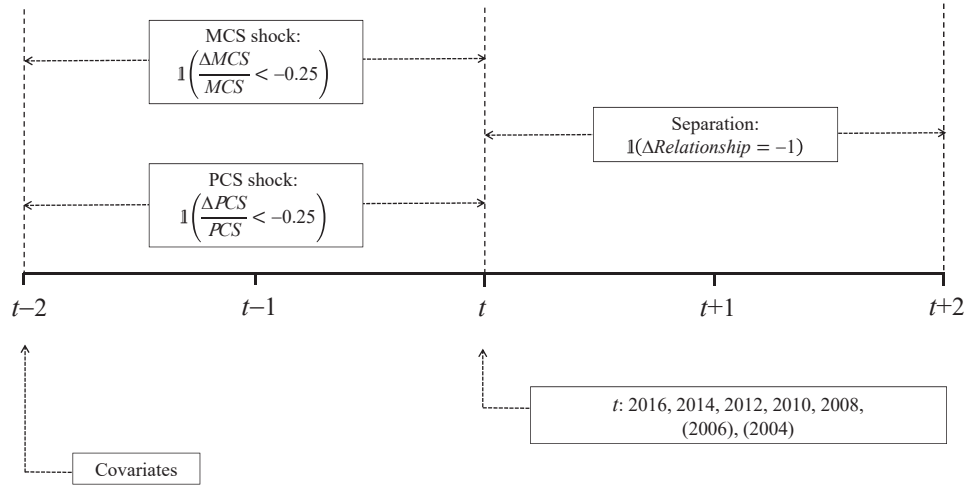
MCS shock:
$\mathbb{1}\left(\frac{\Delta MCS}{MCS} < -0.25\right)$

Separation:
$\mathbb{1}(\Delta Relationship = -1)$

PCS shock:
$\mathbb{1}\left(\frac{\Delta PCS}{PCS} < -0.25\right)$

$t-2$ $t-1$ $t$ $t+1$ $t+2$

$t$: 2016, 2014, 2012, 2010, 2008, (2006), (2004)

Covariates